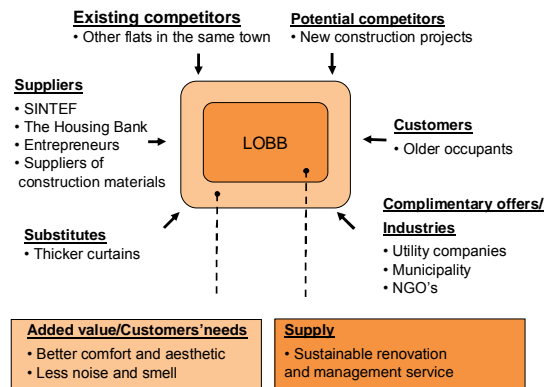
Existing competitors
• Other flats in the same town

Potential competitors
• New construction projects

Suppliers
• SINTEF
• The Housing Bank
• Entrepreneurs
• Suppliers of construction materials

LOBB

Customers
• Older occupants

Substitutes
• Thicker curtains

Complimentary offers/ Industries
• Utility companies
• Municipality
• NGO's

Added value/Customers'needs
• Better comfort and aesthetic
• Less noise and smell

Supply
• Sustainable renovation and management service